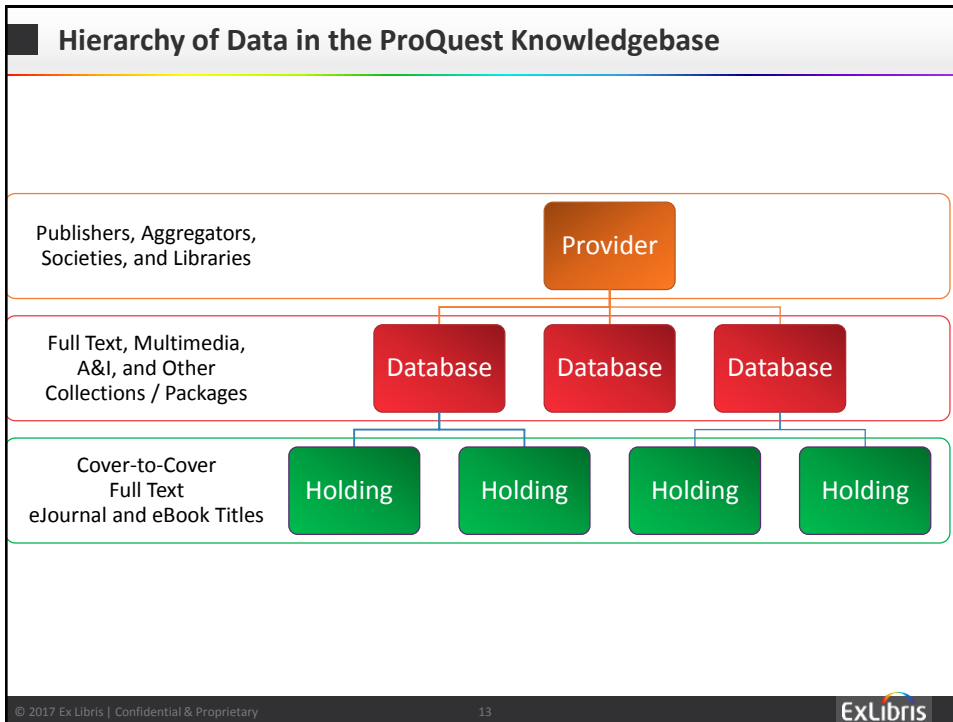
Hierarchy of Data in the ProQuest Knowledgebase

Publishers, Aggregators, Societies, and Libraries

Provider

Full Text, Multimedia, A&I, and Other Collections / Packages

Database

Database

Database

Cover-to-Cover Full Text eJournal and eBook Titles

Holding

Holding

Holding

Holding

© 2017 Ex Libris | Confidential & Proprietary

13

ExLibris